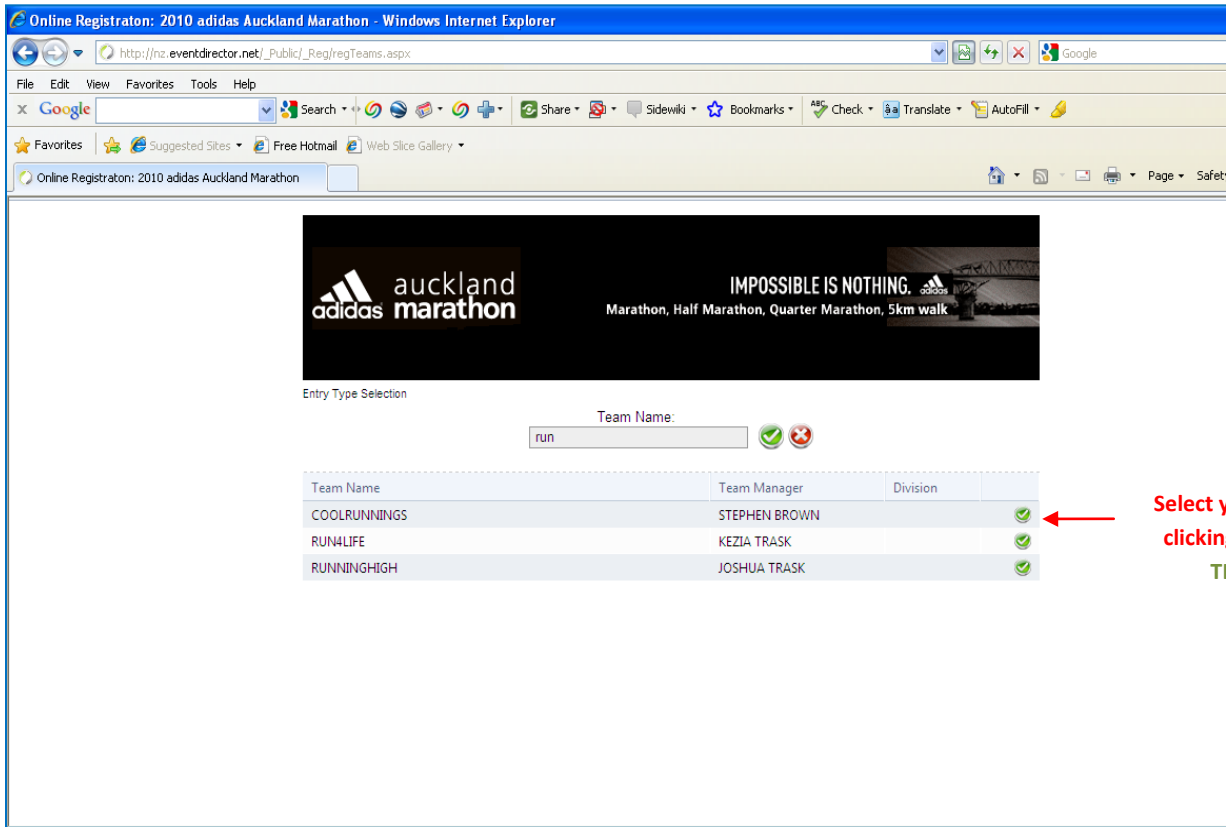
Online Registraton: 2010 adidas Auckland Marathon - Windows Internet Explorer

http://nz.eventdirector.net/_Public/_Reg/regTeams.aspx

Google

File Edit View Favorites Tools Help

Google Search Share Sidewiki Bookmarks Check Translate AutoFill

Favorites Suggested Sites Free Hotmail Web Slice Gallery

Online Registraton: 2010 adidas Auckland Marathon

Page Safety

adidas auckland marathon

IMPOSSIBLE IS NOTHING. adidas

Marathon, Half Marathon, Quarter Marathon, 5km walk

Entry Type Selection

Team Name:

run

| Team Name | Team Manager | Division | |
|---|---|---|---|
| COOLRUNNINGS | STEPHEN BROWN | | |
| RUN4LIFE | KEZIA TRASK | | |
| RUNNINGHIGH | JOSHUA TRASK | | |

Select y

clickin

T